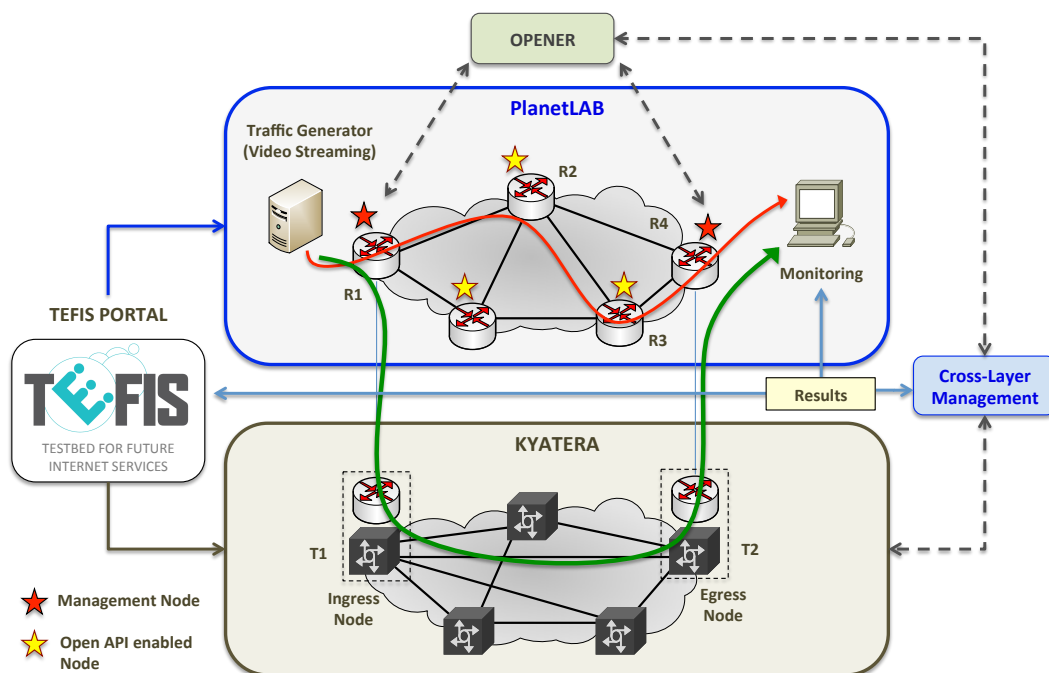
OPENER

PlanetLAB

Traffic Generator (Video Streaming)

R2

R4

R1

R3

Monitoring

TEFIS PORTAL

TEFIS

TESTBED FOR FUTURE INTERNET SERVICES

Results

Cross-Layer Management

KYATERA

T1

T2

Ingress Node

Egress Node

Management Node

Open API enabled Node